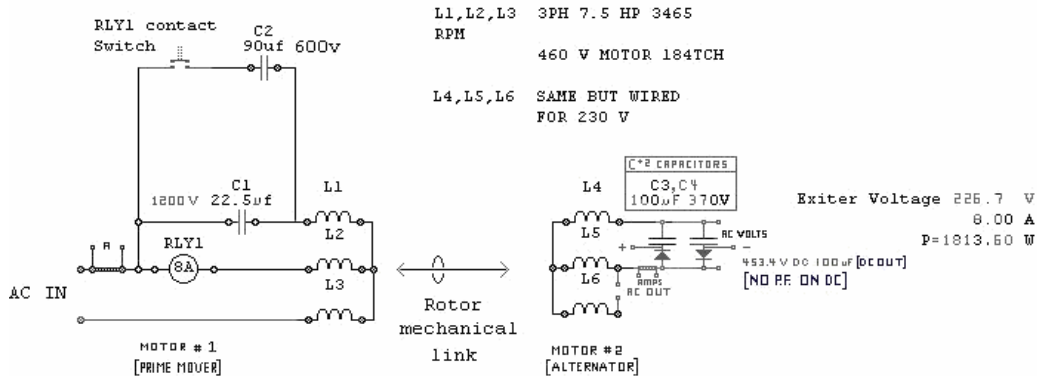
RLY1 contact Switch

C2 90uf 600v

L1,L2,L3 3PH 7.5 HP 3465 RPM

460 V MOTOR 184TCH

L4,L5,L6 SAME BUT WIRED FOR 230 V

C*2 CAPACITORS

C3,C4 100µF 370V

1200V

C1 22.5µf

L1

L2

L3

RLY1

8A

A

AC IN

L4

L5

L6

AC VOLTS

+

-

AMPS AC OUT

453.4 V DC 100uF [DC OUT]

[NO P.F. ON DC]

Exiter Voltage 226.7 V

8.00 A

P=1813.60 W

Rotor mechanical link

MOTOR # 1 [PRIME MOVER]

MOTOR #2 [ALTERNATOR]